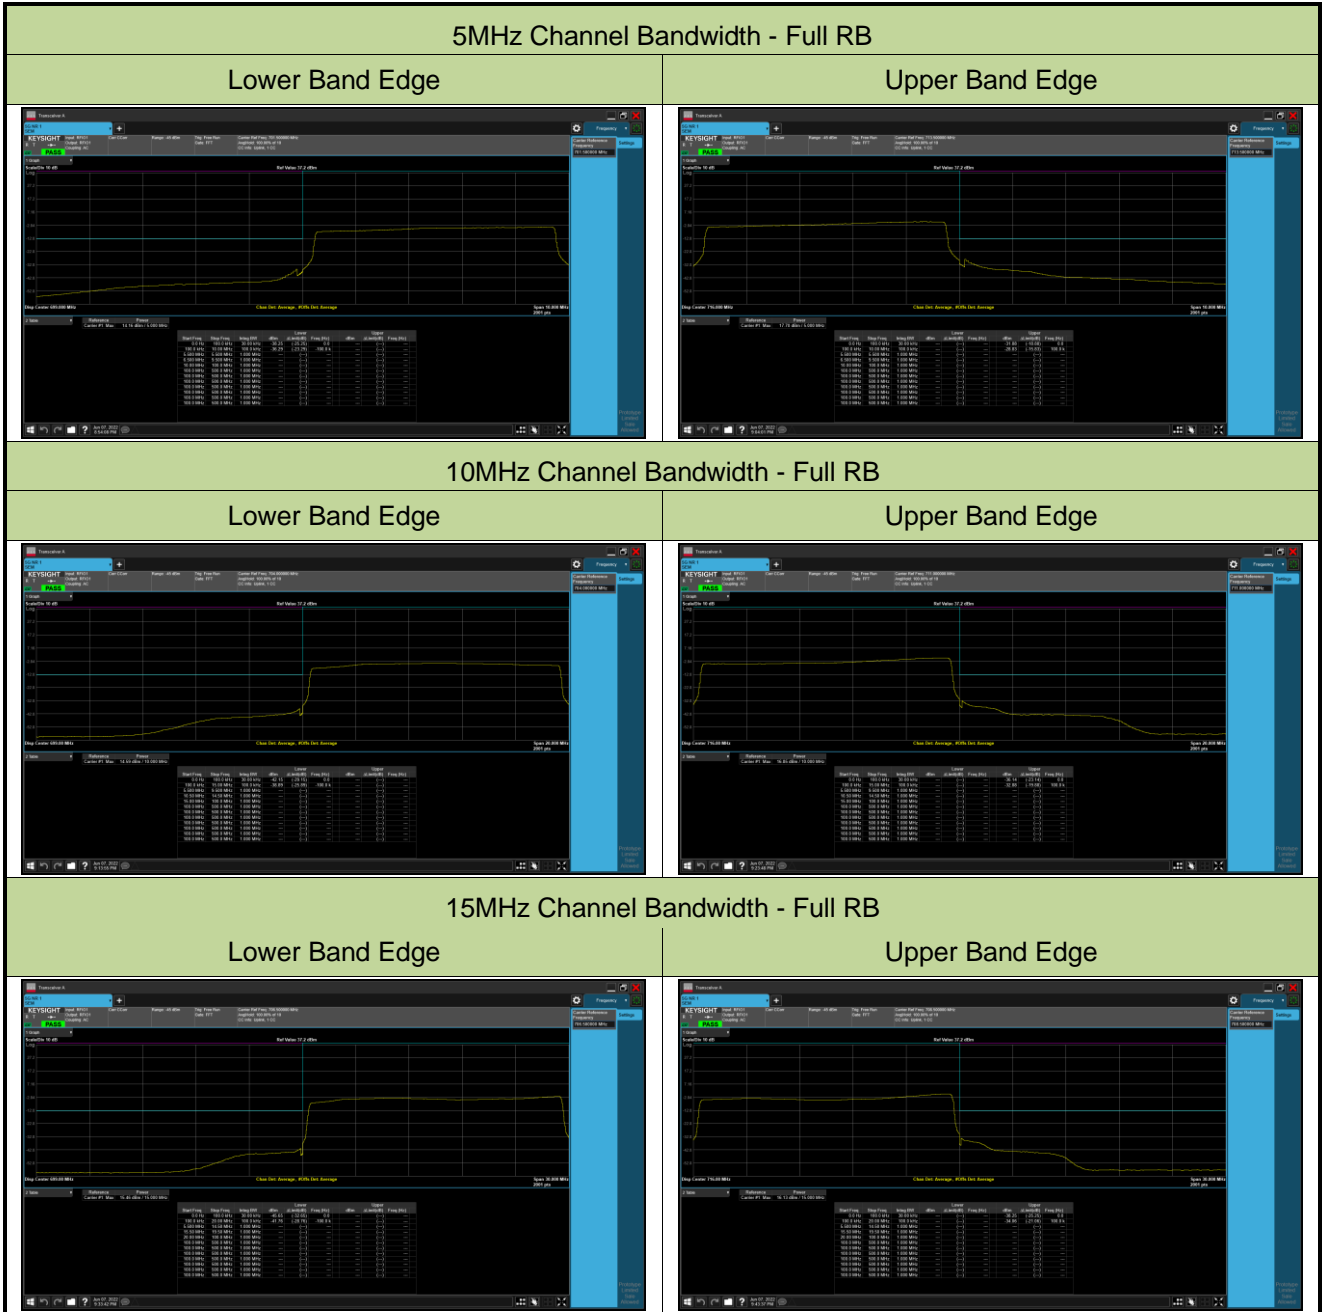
| 5MHz Channel Bandwidth - Full RB | |
|---|---|
| Lower Band Edge | Upper Band Edge |
| KEYSIGHT PASS Frequency Settings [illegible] | KEYSIGHT PASS Frequency Settings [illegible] |
| 10MHz Channel Bandwidth - Full RB | |
| Lower Band Edge | Upper Band Edge |
| KEYSIGHT PASS Frequency Settings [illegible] | KEYSIGHT PASS Frequency Settings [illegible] |
| 15MHz Channel Bandwidth - Full RB | |
| Lower Band Edge | Upper Band Edge |
| KEYSIGHT PASS Frequency Settings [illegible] | KEYSIGHT PASS Frequency Settings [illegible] |